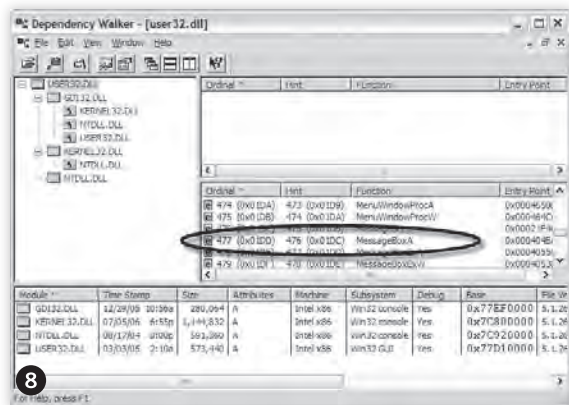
Dependency Walker - [user32.dll]

File Edit View Window Help

USER32.DLL
GDI32.DLL
KERNEL32.DLL
NTDLL.DLL
USER32.DLL
KERNEL32.DLL
NTDLL.DLL
NTDLL.DLL

| Ordinal ^ | Hint | Function | Entry Point |
|---|---|---|---|

| Ordinal ^ | Hint | Function | Entry Point |
|---|---|---|---|
| 474 (0x01DA) | 473 (0x01D9) | MenuWindowProcA | 0x0004650 |
| 475 (0x01DB) | 474 (0x01DA) | MenuWindowProcW | 0x000464C |
| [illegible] | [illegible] | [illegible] | 0x0002 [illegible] |
| 477 (0x01DD) | 476 (0x01DC) | MessageBoxA | 0x00040 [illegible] |
| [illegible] | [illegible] | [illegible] | 0x00040 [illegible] |
| 479 (0x01D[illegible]) | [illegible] | MessageBoxExW | 0x00040 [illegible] |

| Module ^ | Time Stamp | Size | Attributes | Machine | Subsystem | Debug | Base | File Ver |
|---|---|---|---|---|---|---|---|---|
| GDI32.DLL | 12/29/09 10:36a | 280,064 | A | Intel x86 | Win32 console | Yes | 0x77EF0000 | 5.1.2 |
| KERNEL32.DLL | 07/05/06 6:55p | 1,144,832 | A | Intel x86 | Win32 console | Yes | 0x7C800000 | 5.1.2 |
| NTDLL.DLL | 08/17/04 8:00p | 593,360 | A | Intel x86 | Win32 console | Yes | 0x7C920000 | 5.1.2 |
| USER32.DLL | 03/03/05 2:10a | 573,440 | A | Intel x86 | Win32 GUI | Yes | 0x77D10000 | 5.1.2 |

8

For Help, press F1